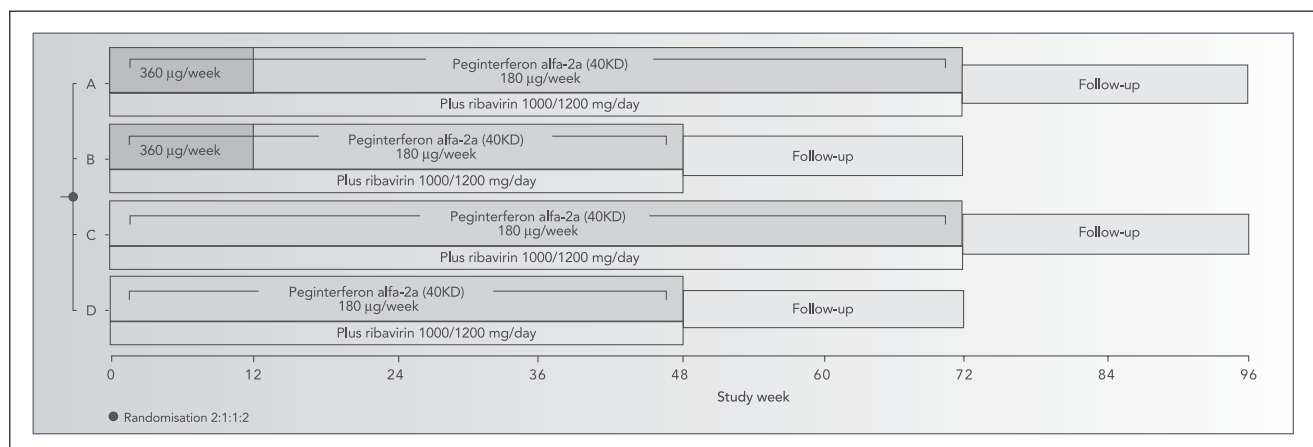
A
360 µg/week
Peginterferon alfa-2a (40KD)
180 µg/week
Plus ribavirin 1000/1200 mg/day
Follow-up

B
360 µg/week
Peginterferon alfa-2a (40KD)
180 µg/week
Plus ribavirin 1000/1200 mg/day
Follow-up

C
Peginterferon alfa-2a (40KD)
180 µg/week
Plus ribavirin 1000/1200 mg/day
Follow-up

D
Peginterferon alfa-2a (40KD)
180 µg/week
Plus ribavirin 1000/1200 mg/day
Follow-up

0 12 24 36 48 60 72 84 96
Study week

Randomisation 2:1:1:2